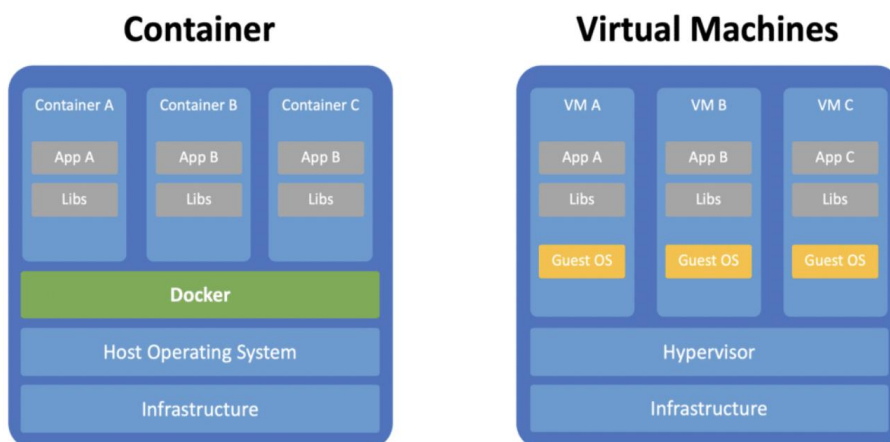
Container

Container A

App A

Libs

Container B

App B

Libs

Container C

App B

Libs

Docker

Host Operating System

Infrastructure

Virtual Machines

VM A

App A

Libs

Guest OS

VM B

App B

Libs

Guest OS

VM C

App C

Libs

Guest OS

Hypervisor

Infrastructure